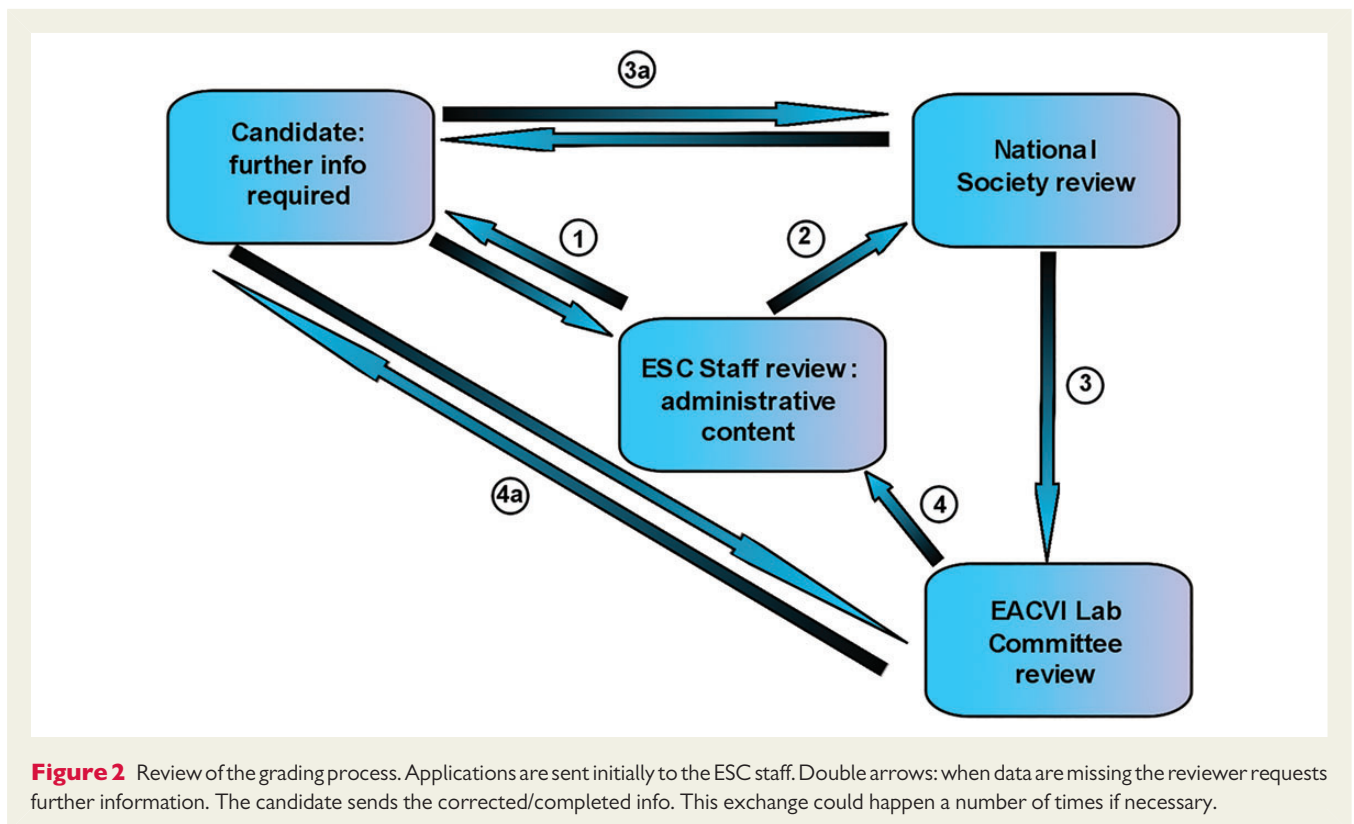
3a

Candidate: further info required

National Society review

1

2

ESC Staff review: administrative content

3

4a

4

EACVI Lab Committee review

**Figure 2** Review of the grading process. Applications are sent initially to the ESC staff. Double arrows: when data are missing the reviewer requests further information. The candidate sends the corrected/completed info. This exchange could happen a number of times if necessary.